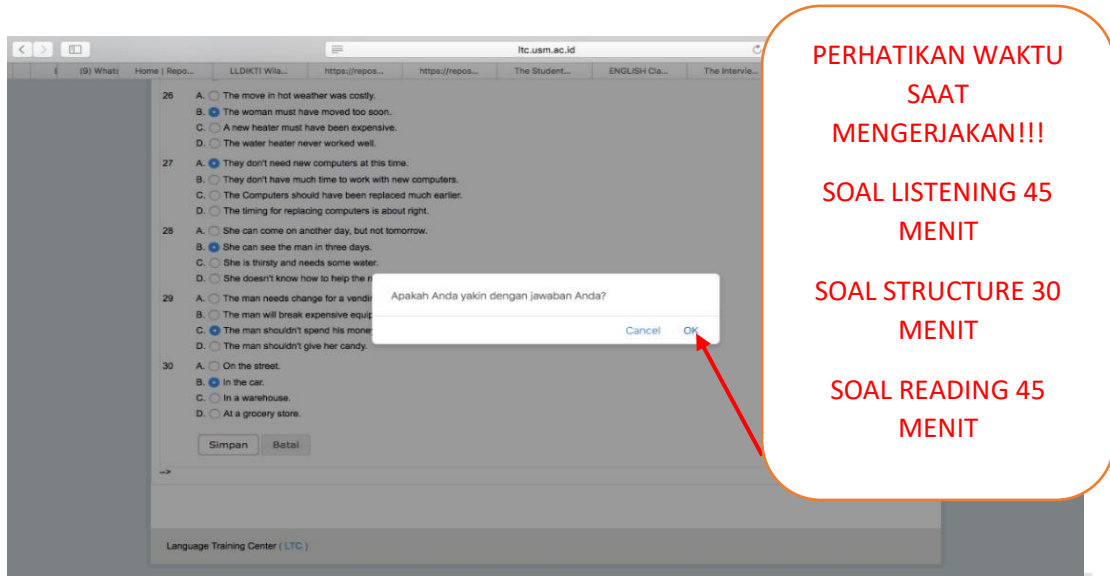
ltc.usm.ac.id

(9) Whats | Home | Repo... | LLDIKTI Wila... | https://repos... | https://repos... | The Student... | ENGLISH Cla... | The Intervie...

26 A. The move in hot weather was costly.
B. The woman must have moved too soon.
C. A new heater must have been expensive.
D. The water heater never worked well.

27 A. They don't need new computers at this time.
B. They don't have much time to work with new computers.
C. The Computers should have been replaced much earlier.
D. The timing for replacing computers is about right.

28 A. She can come on another day, but not tomorrow.
B. She can see the man in three days.
C. She is thirsty and needs some water.
D. She doesn't know how to help the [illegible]

29 A. The man needs change for a vendi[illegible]
B. The man will break expensive equi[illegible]
C. The man shouldn't spend his mone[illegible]
D. The man shouldn't give her candy.

30 A. On the street.
B. In the car.
C. In a warehouse.
D. At a grocery store.

Simpan Batal

-->

Apakah Anda yakin dengan jawaban Anda?

Cancel OK

Language Training Center ( LTC )

PERHATIKAN WAKTU SAAT MENGERJAKAN!!!

SOAL LISTENING 45 MENIT

SOAL STRUCTURE 30 MENIT

SOAL READING 45 MENIT